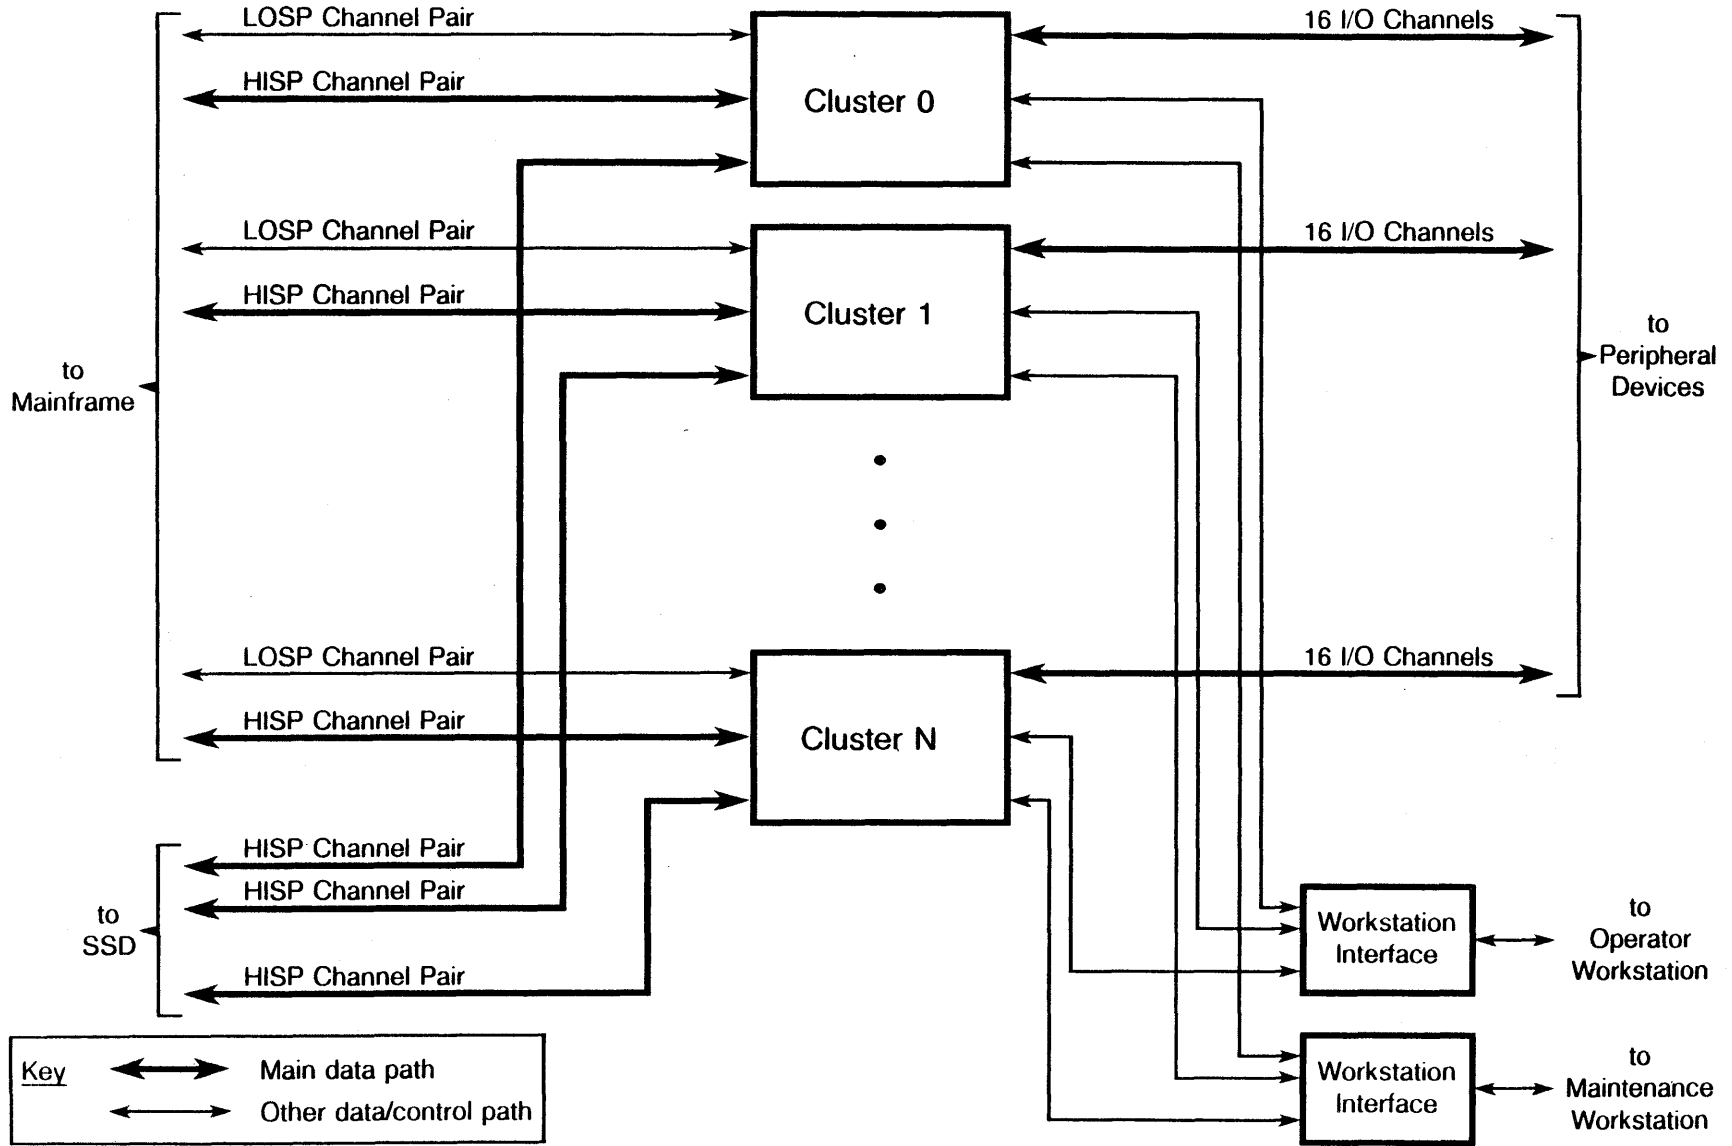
LOSP Channel Pair

HISP Channel Pair

Cluster 0

16 I/O Channels

LOSP Channel Pair

HISP Channel Pair

Cluster 1

16 I/O Channels

to Mainframe

to Peripheral Devices

LOSP Channel Pair

HISP Channel Pair

Cluster N

16 I/O Channels

HISP Channel Pair

HISP Channel Pair

HISP Channel Pair

to SSD

Workstation Interface

to Operator Workstation

Workstation Interface

to Maintenance Workstation

Key

Main data path

Other data/control path